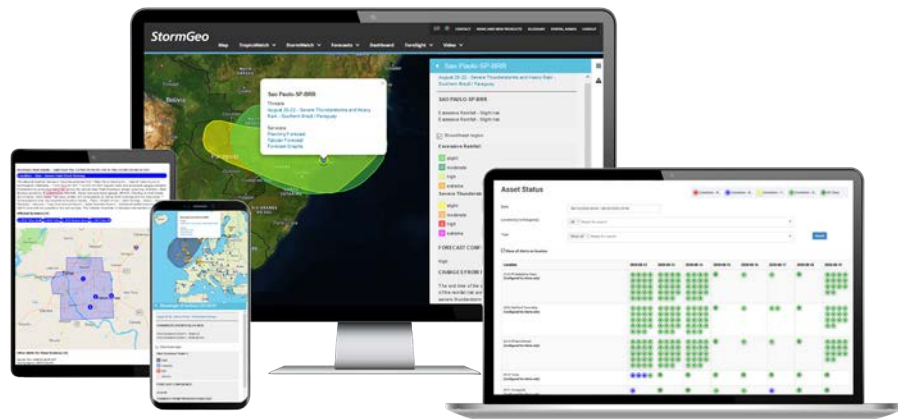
StormGeo

Map TropicsWatch StormWatch Forecasts Dashboard Farsight Video

Sao Paulo-SP-BRR

Threats
August 20-22 - Severe Thunderstorms and Heavy Rain - Southern Brazil / Paraguay

Services
Planning Forecast
Tabular Forecast
Forecast Graphs

Sao Paulo-SP-BRR

August 20-22 - Severe Thunderstorms and Heavy Rain - Southern Brazil / Paraguay

SAO PAULO-SP-BRR

Excessive Rainfall - Slight risk
Excessive Rainfall - Slight risk

Show/Hide region

Excessive Rainfall

slight
moderate
high
extreme

Severe Thunderstorms

slight
moderate
high
extreme

FORECAST CONF

High

CHANGES FROM

Paraguay

Bolivia

Asset Status

Date

Location

Type

Show all alerts as location

Search